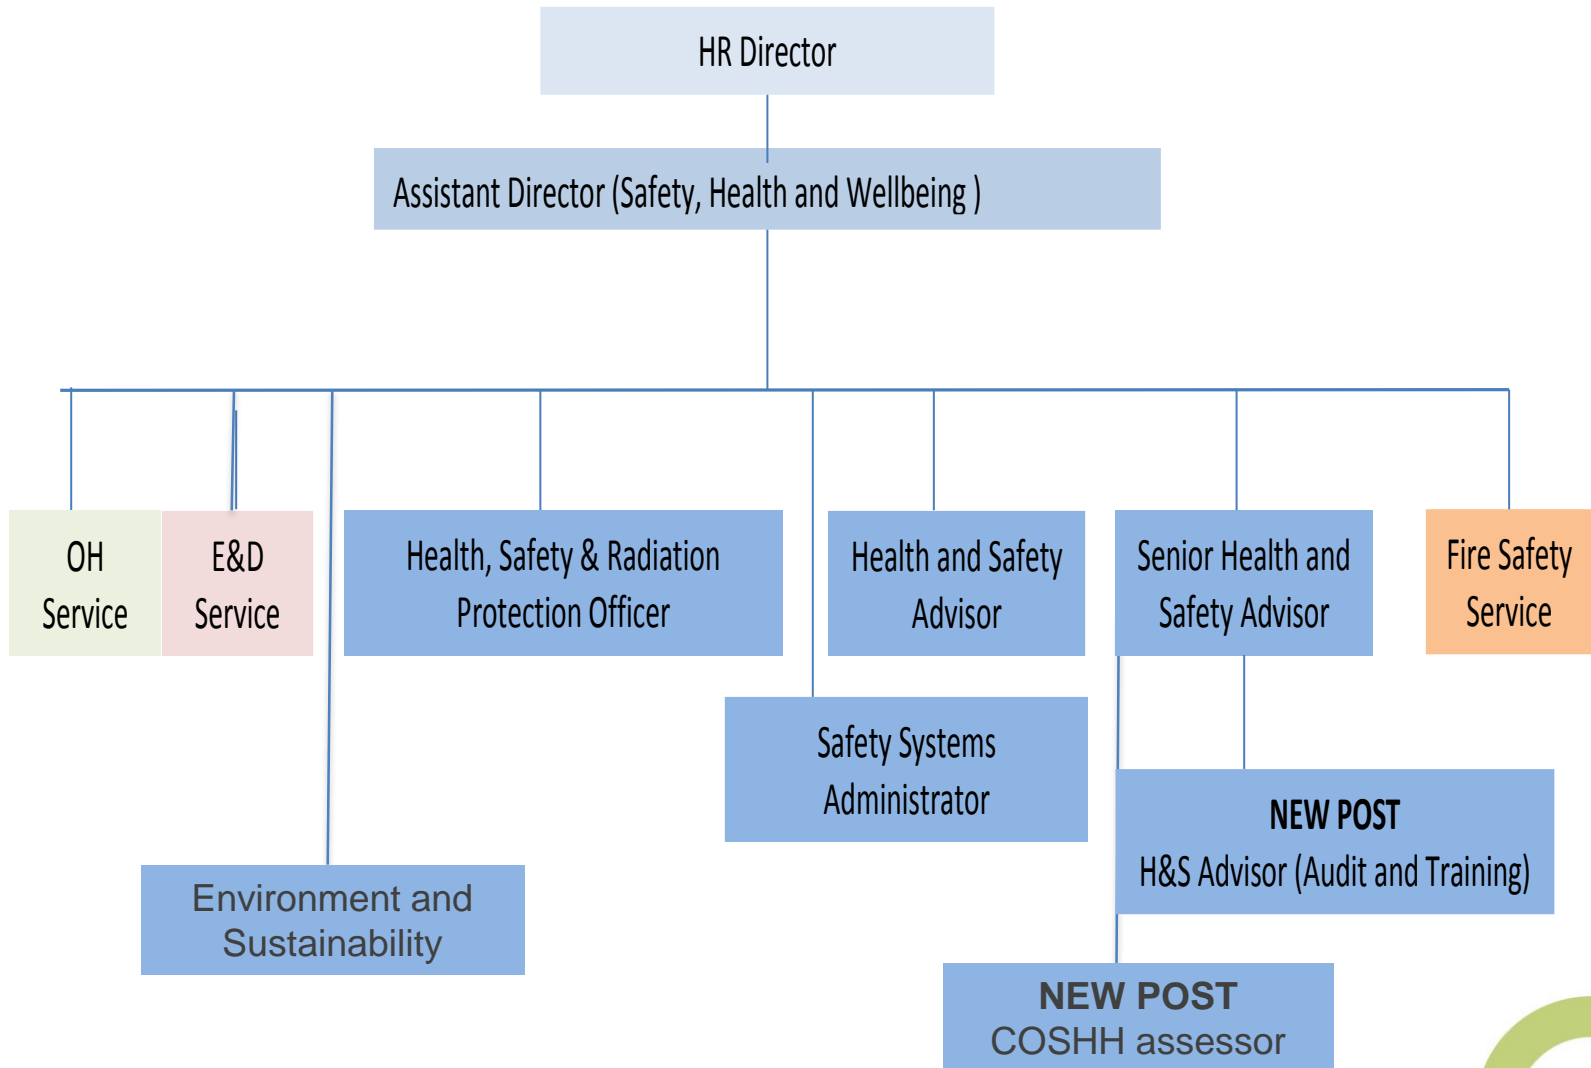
HR Director

Assistant Director (Safety, Health and Wellbeing )

OH Service

E&D Service

Health, Safety & Radiation Protection Officer

Health and Safety Advisor

Senior Health and Safety Advisor

Fire Safety Service

Safety Systems Administrator

NEW POST
H&S Advisor (Audit and Training)

Environment and Sustainability

NEW POST
COSHH assessor